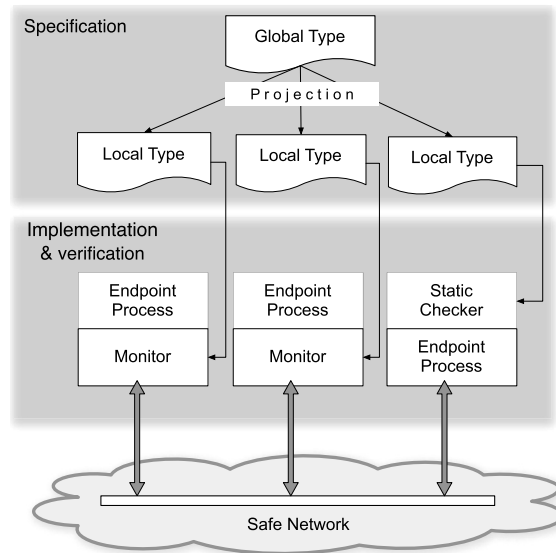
Specification

Global Type

Projection

Local Type

Local Type

Local Type

Implementation & verification

Endpoint Process

Monitor

Endpoint Process

Monitor

Static Checker

Endpoint Process

Safe Network